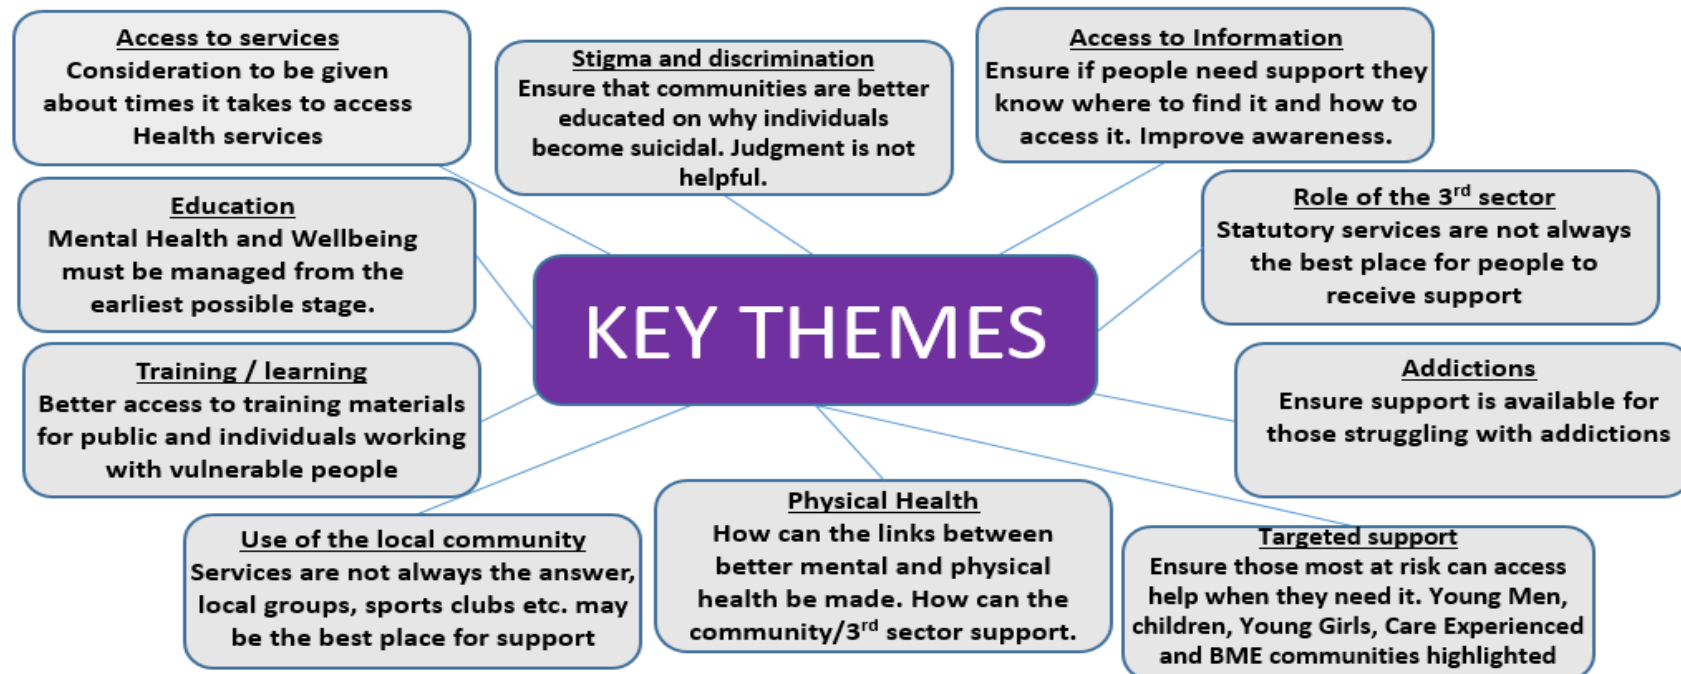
Access to services
Consideration to be given about times it takes to access Health services

Stigma and discrimination
Ensure that communities are better educated on why individuals become suicidal. Judgment is not helpful.

Access to Information
Ensure if people need support they know where to find it and how to access it. Improve awareness.

Education
Mental Health and Wellbeing must be managed from the earliest possible stage.

Role of the 3$^{rd}$ sector
Statutory services are not always the best place for people to receive support

KEY THEMES

Training / learning
Better access to training materials for public and individuals working with vulnerable people

Addictions
Ensure support is available for those struggling with addictions

Use of the local community
Services are not always the answer, local groups, sports clubs etc. may be the best place for support

Physical Health
How can the links between better mental and physical health be made. How can the community/3$^{rd}$ sector support.

Targeted support
Ensure those most at risk can access help when they need it. Young Men, children, Young Girls, Care Experienced and BME communities highlighted